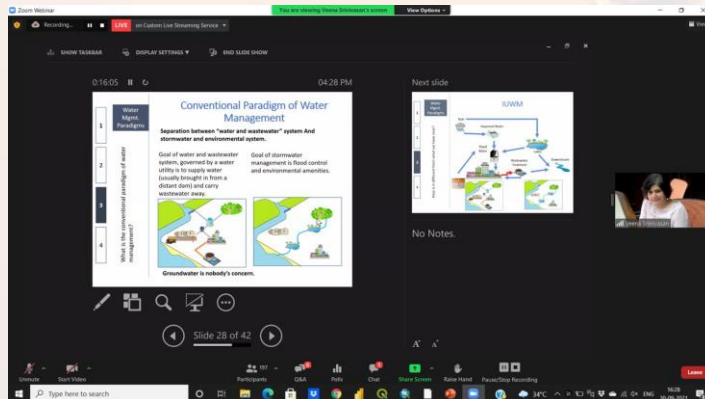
Zoom Webinar

You are viewing Veena Srinivasan's screen

View Options

Recording... LIVE on Custom Live Streaming Service

SHOW TASKBAR

DISPLAY SETTINGS

END SLIDE SHOW

0:16:05

04:28 PM

Water Mgmt. Paradigms

1

2

3

4

What is the conventional paradigm of water management?

Conventional Paradigm of Water Management

Separation between "water and wastewater" system And stormwater and environmental system.

Goal of water and wastewater system, governed by a water utility is to supply water (usually brought in from a distant dam) and carry wastewater away.

Goal of stormwater management is flood control and environmental amenities.

Groundwater is nobody's concern.

Slide 28 of 42

Next slide

IUWM

No Notes.

Veena Srinivasan

Unmute

Start Video

Participants

Q&A

Polls

Chat

Share Screen

Raise Hand

Pause/Stop Recording

Leave

Type here to search

34°C

ENG

16:28

30-06-2021